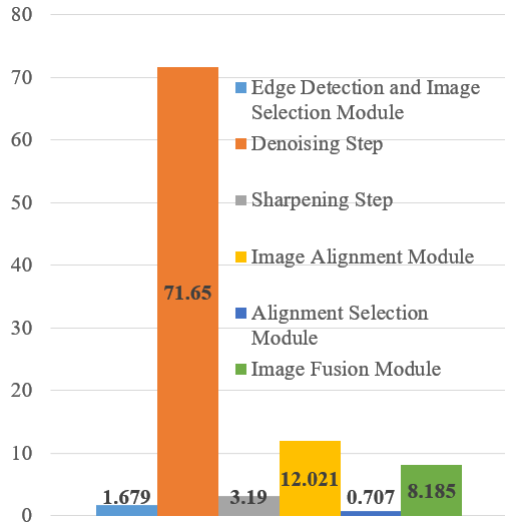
80
70
60
50
40
30
20
10
0

Edge Detection and Image Selection Module
Denoising Step
Sharpening Step
Image Alignment Module
Alignment Selection Module
Image Fusion Module

1.679
71.65
3.19
12.021
0.707
8.185